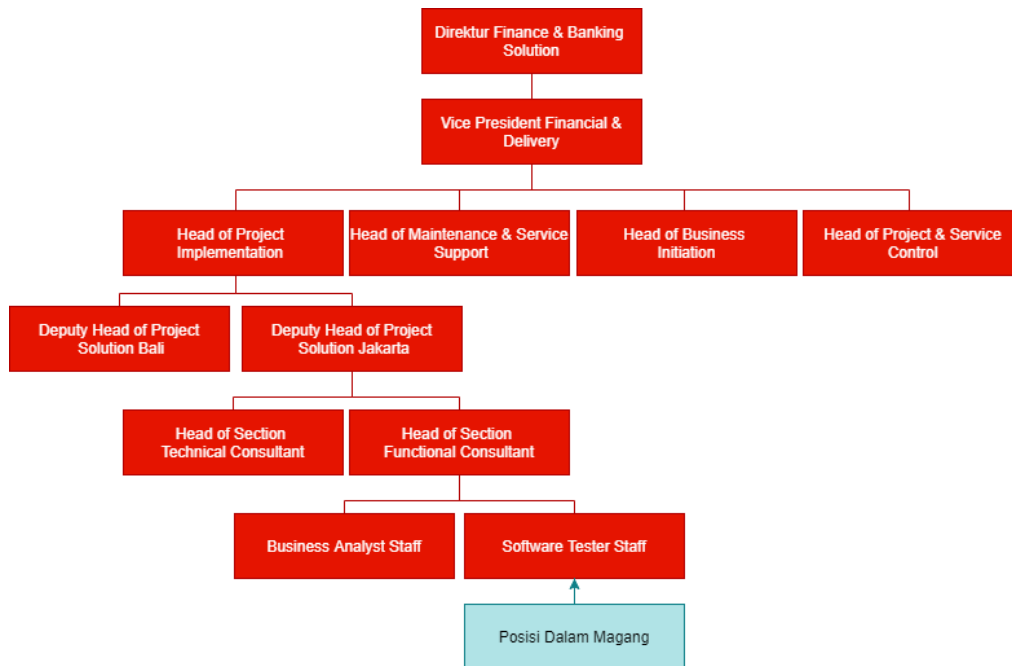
Direktur Finance & Banking Solution

Vice President Financial & Delivery

Head of Project Implementation

Head of Maintenance & Service Support

Head of Business Initiation

Head of Project & Service Control

Deputy Head of Project Solution Bali

Deputy Head of Project Solution Jakarta

Head of Section Technical Consultant

Head of Section Functional Consultant

Business Analyst Staff

Software Tester Staff

Posisi Dalam Magang